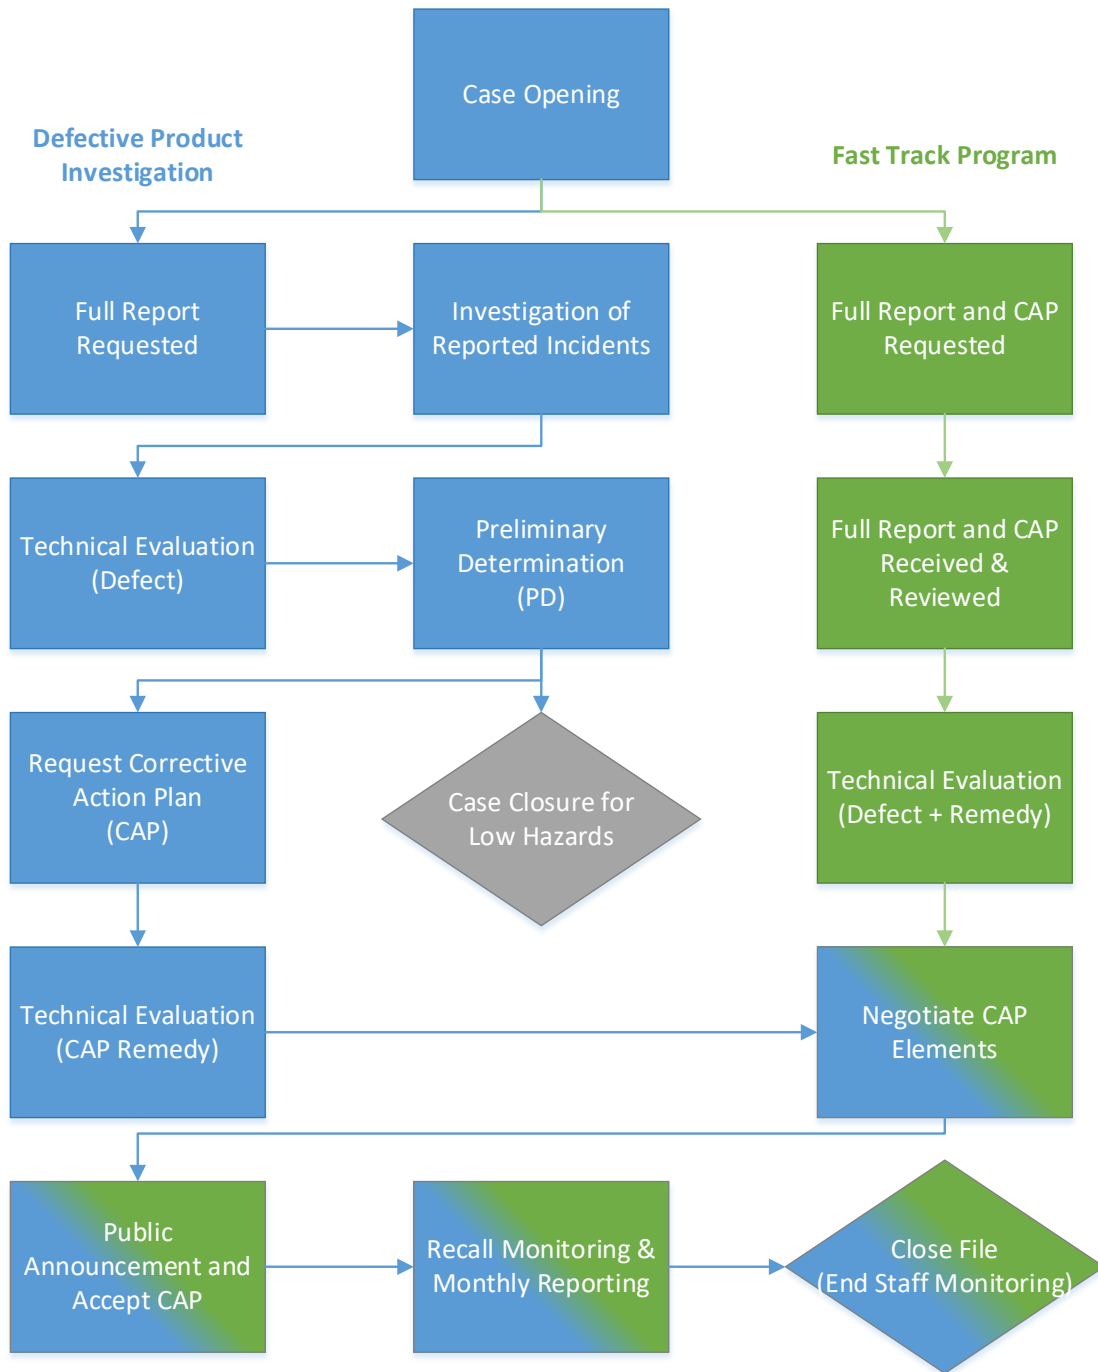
Case Opening

Defective Product Investigation

Fast Track Program

Full Report Requested

Investigation of Reported Incidents

Full Report and CAP Requested

Technical Evaluation (Defect)

Preliminary Determination (PD)

Full Report and CAP Received & Reviewed

Request Corrective Action Plan (CAP)

Case Closure for Low Hazards

Technical Evaluation (Defect + Remedy)

Technical Evaluation (CAP Remedy)

Negotiate CAP Elements

Public Announcement and Accept CAP

Recall Monitoring & Monthly Reporting

Close File (End Staff Monitoring)